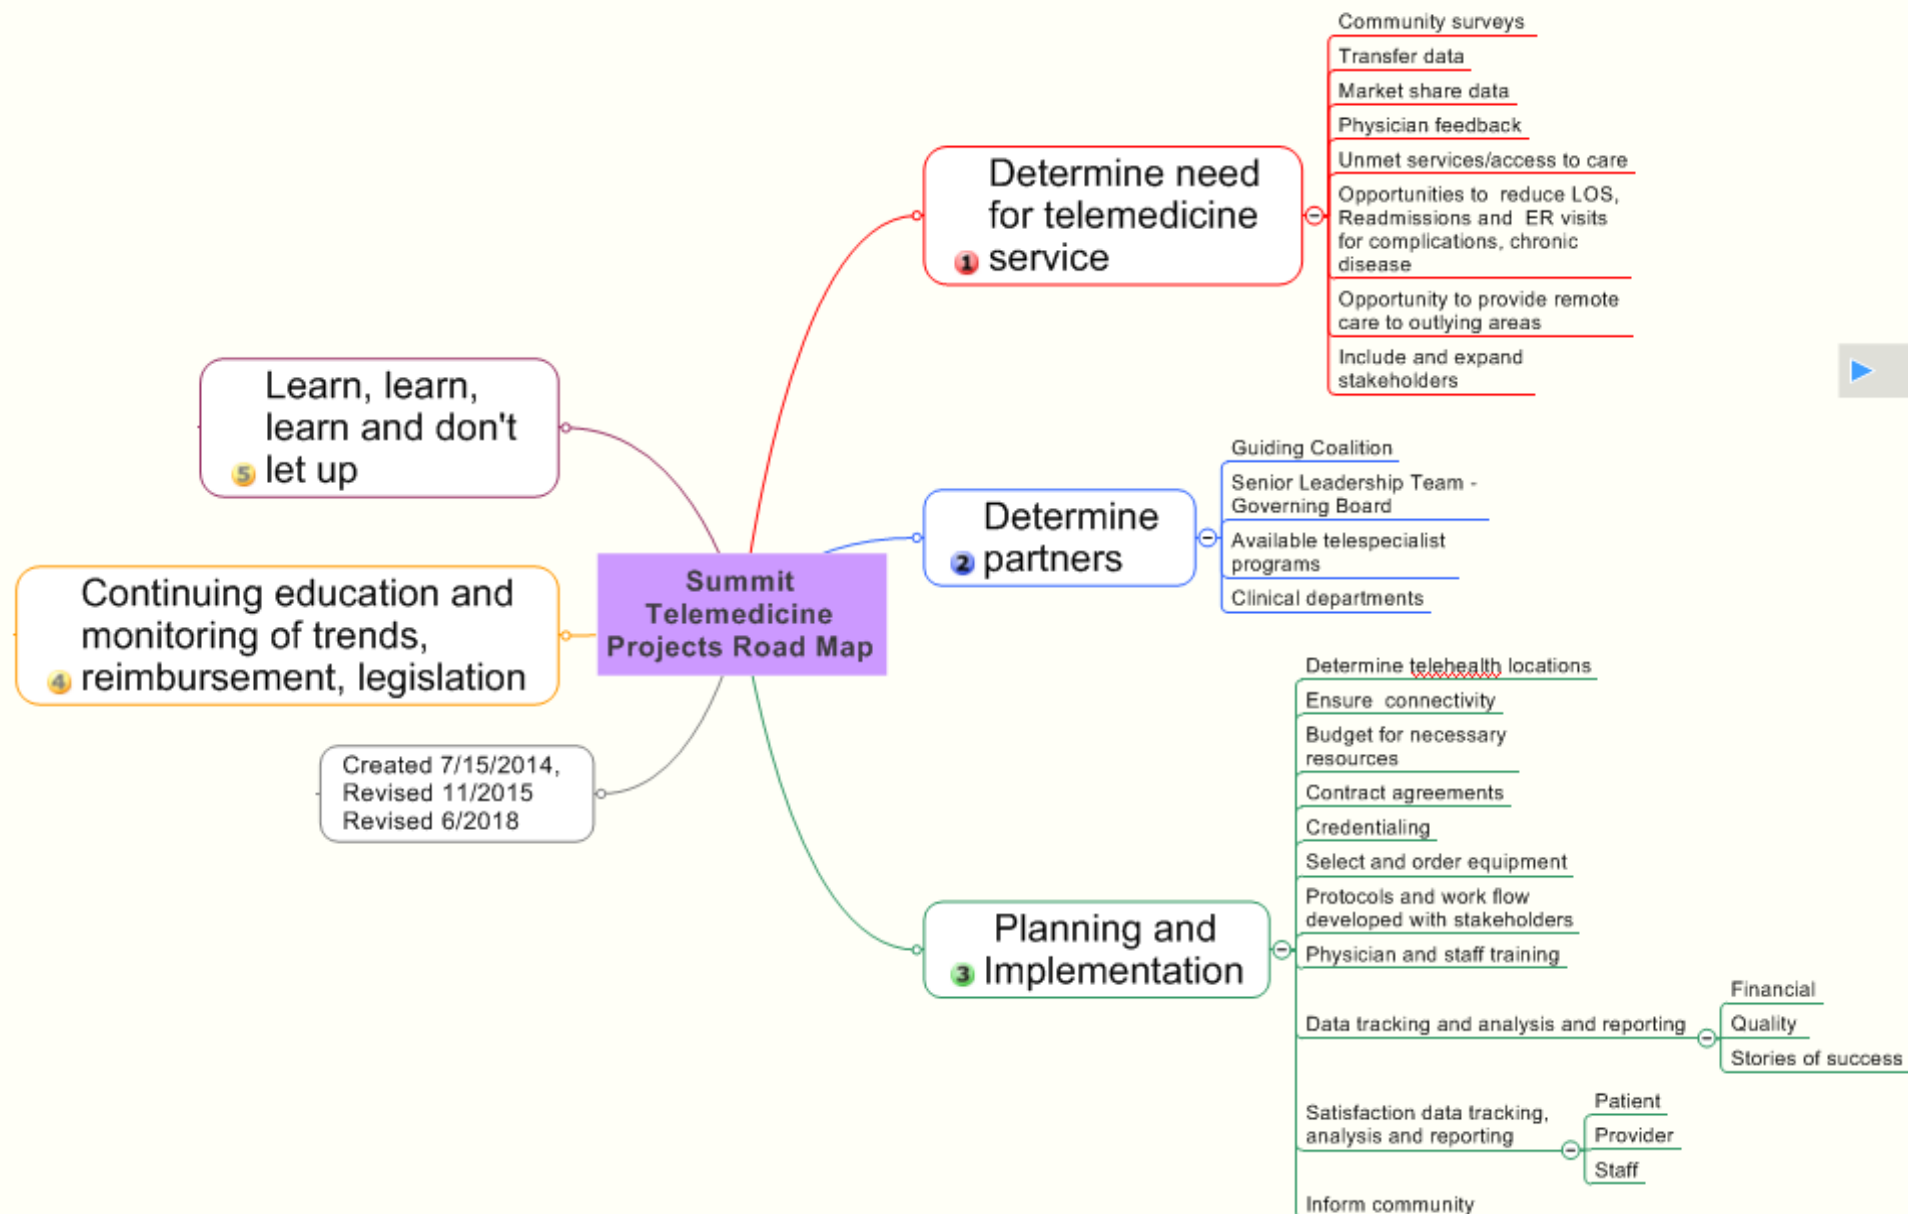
Summit Telemedicine Projects Road Map

1 Determine need for telemedicine service

Community surveys

Transfer data

Market share data

Physician feedback

Unmet services/access to care

Opportunities to reduce LOS, Readmissions and ER visits for complications, chronic disease

Opportunity to provide remote care to outlying areas

Include and expand stakeholders

2 Determine partners

Guiding Coalition

Senior Leadership Team - Governing Board

Available telespecialist programs

Clinical departments

3 Planning and Implementation

Determine telehealth locations

Ensure connectivity

Budget for necessary resources

Contract agreements

Credentialing

Select and order equipment

Protocols and work flow developed with stakeholders

Physician and staff training

Data tracking and analysis and reporting

Financial

Quality

Stories of success

Satisfaction data tracking, analysis and reporting

Patient

Provider

Staff

Inform community

4 Continuing education and monitoring of trends, reimbursement, legislation

5 Learn, learn, learn and don't let up

Created 7/15/2014, Revised 11/2015 Revised 6/2018